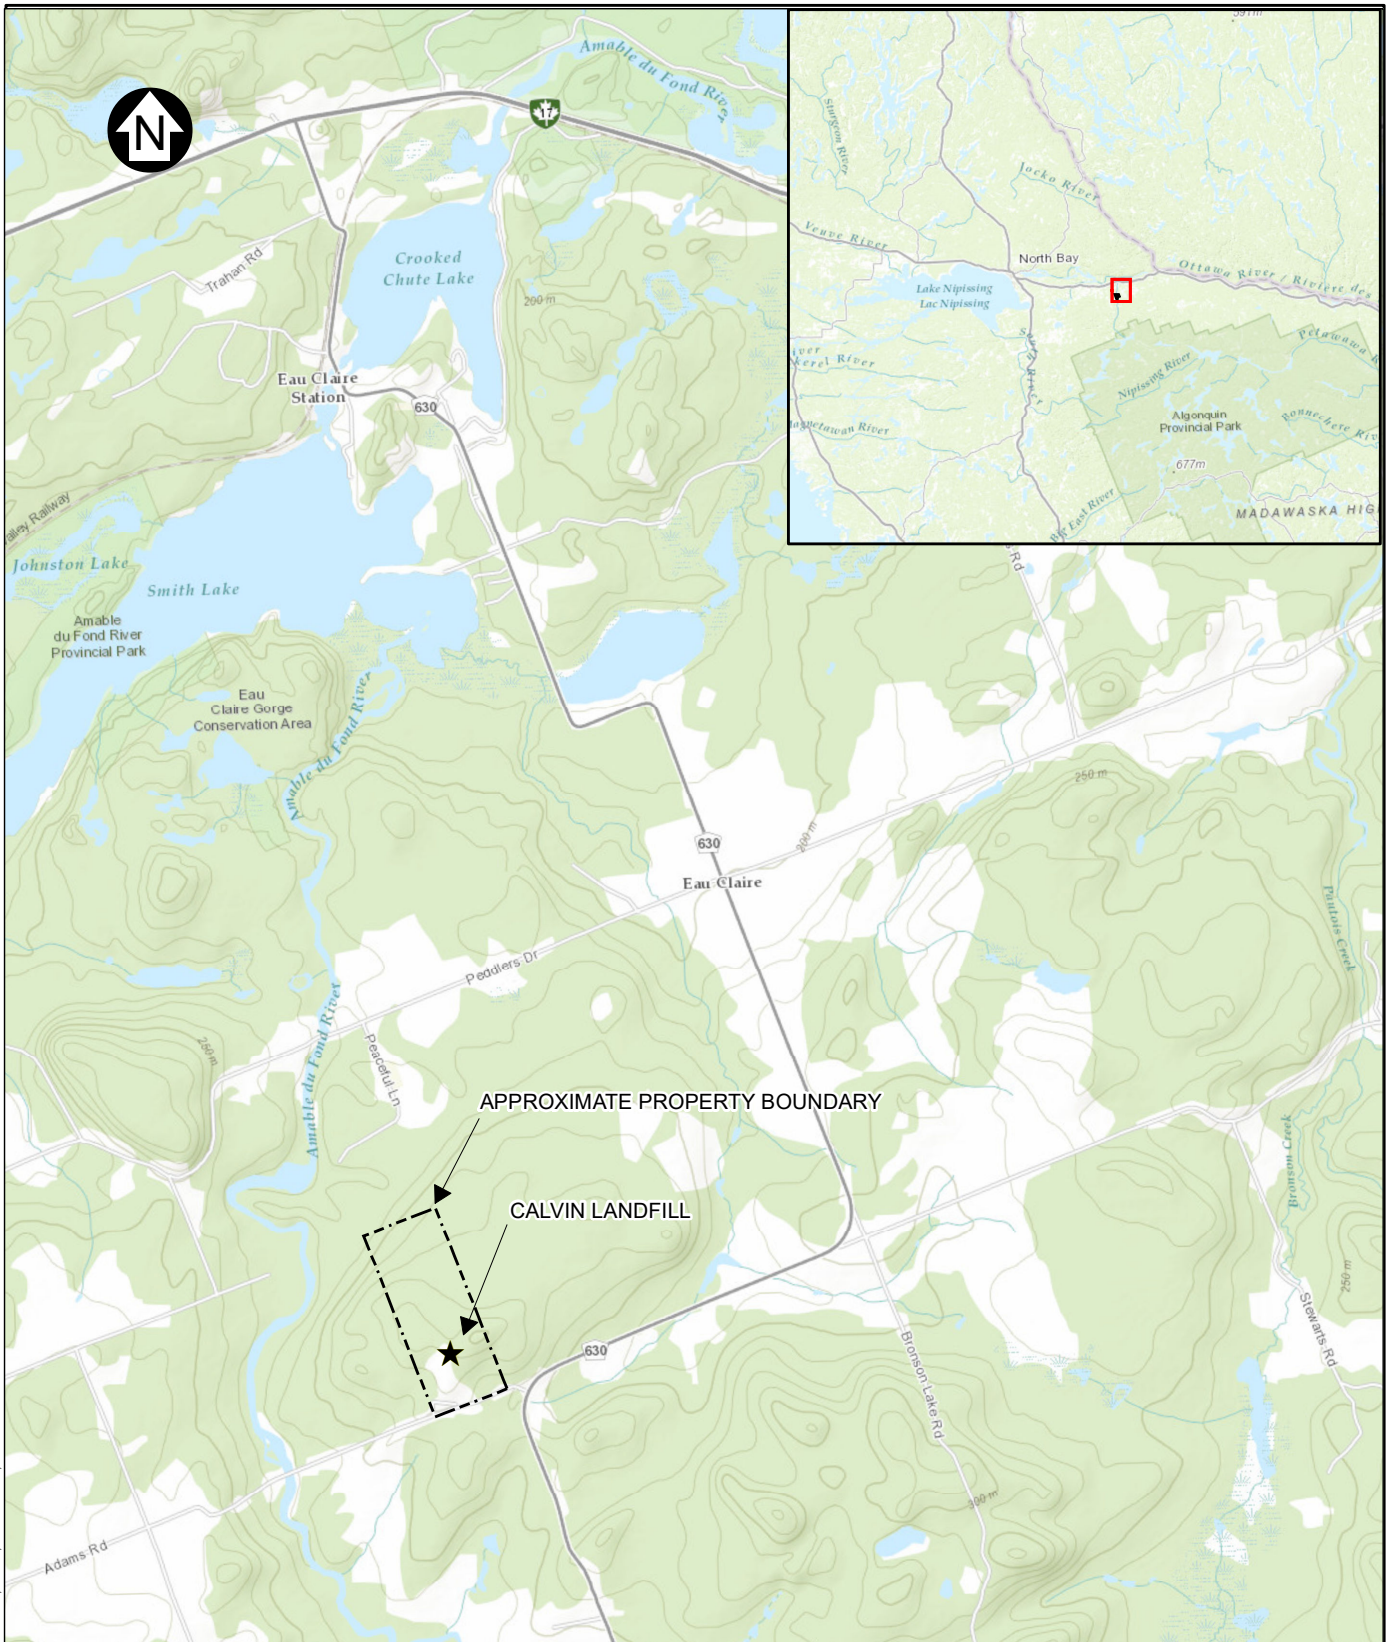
N

Amable du Fond River

17

Trahan Rd

Crooked Chute Lake

200 m

Eau Claire Station

630

Valley Railway

Johnston Lake

Smith Lake

Amable du Fond River Provincial Park

Eau Claire Gorge Conservation Area

Amable du Fond River

630

Eau Claire

200 m

250 m

Peddlers Dr

250 m

Amable du Fond River

Peaceful Ln

APPROXIMATE PROPERTY BOUNDARY

CALVIN LANDFILL

630

Bronson Lake Rd

300 m

Adams Rd

Rd

Pautois Creek

Bronson Creek

Stewarts Rd

250 m

Sturgeon River

Jocko River

Veuve River

North Bay

Ottawa River / Rivière des

Lake Nipissing
Lac Nipissing

South River

Nipissing River

Petawawa

Algonquin Provincial Park

Bonnechere Riv

677m

Magnetawan River

Big East River

MADAWASKA HIG

Sturgeon River

591m